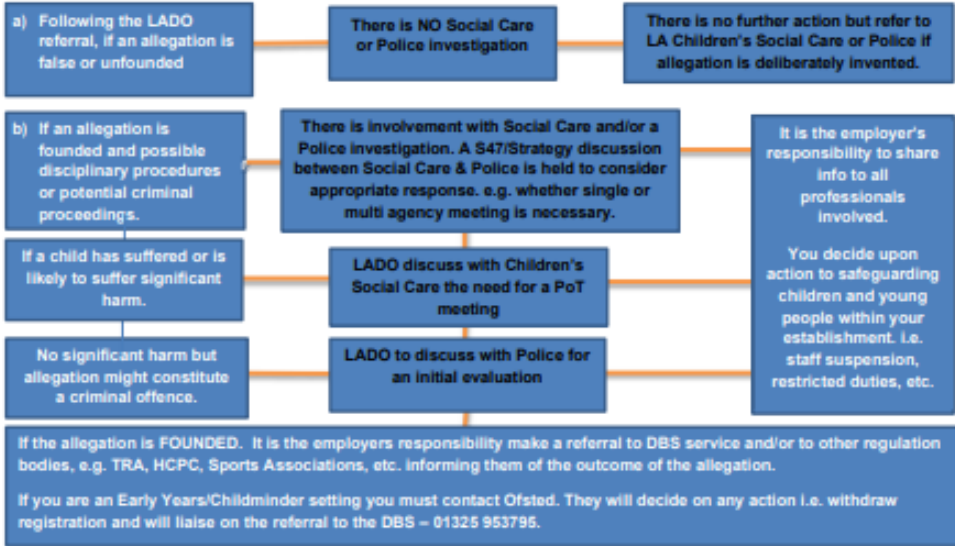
a) Following the LADO referral, if an allegation is false or unfounded

There is NO Social Care or Police investigation

There is no further action but refer to LA Children's Social Care or Police if allegation is deliberately invented.

b) If an allegation is founded and possible disciplinary procedures or potential criminal proceedings.

There is involvement with Social Care and/or a Police investigation. A S47/Strategy discussion between Social Care & Police is held to consider appropriate response. e.g. whether single or multi agency meeting is necessary.

It is the employer's responsibility to share info to all professionals involved.

You decide upon action to safeguarding children and young people within your establishment. i.e. staff suspension, restricted duties, etc.

If a child has suffered or is likely to suffer significant harm.

LADO discuss with Children's Social Care the need for a PoT meeting

No significant harm but allegation might constitute a criminal offence.

LADO to discuss with Police for an initial evaluation

If the allegation is FOUNDED. It is the employers responsibility make a referral to DBS service and/or to other regulation bodies, e.g. TRA, HCPC, Sports Associations, etc. informing them of the outcome of the allegation.

If you are an Early Years/Childminder setting you must contact Ofsted. They will decide on any action i.e. withdraw registration and will liaise on the referral to the DBS – 01325 953795.